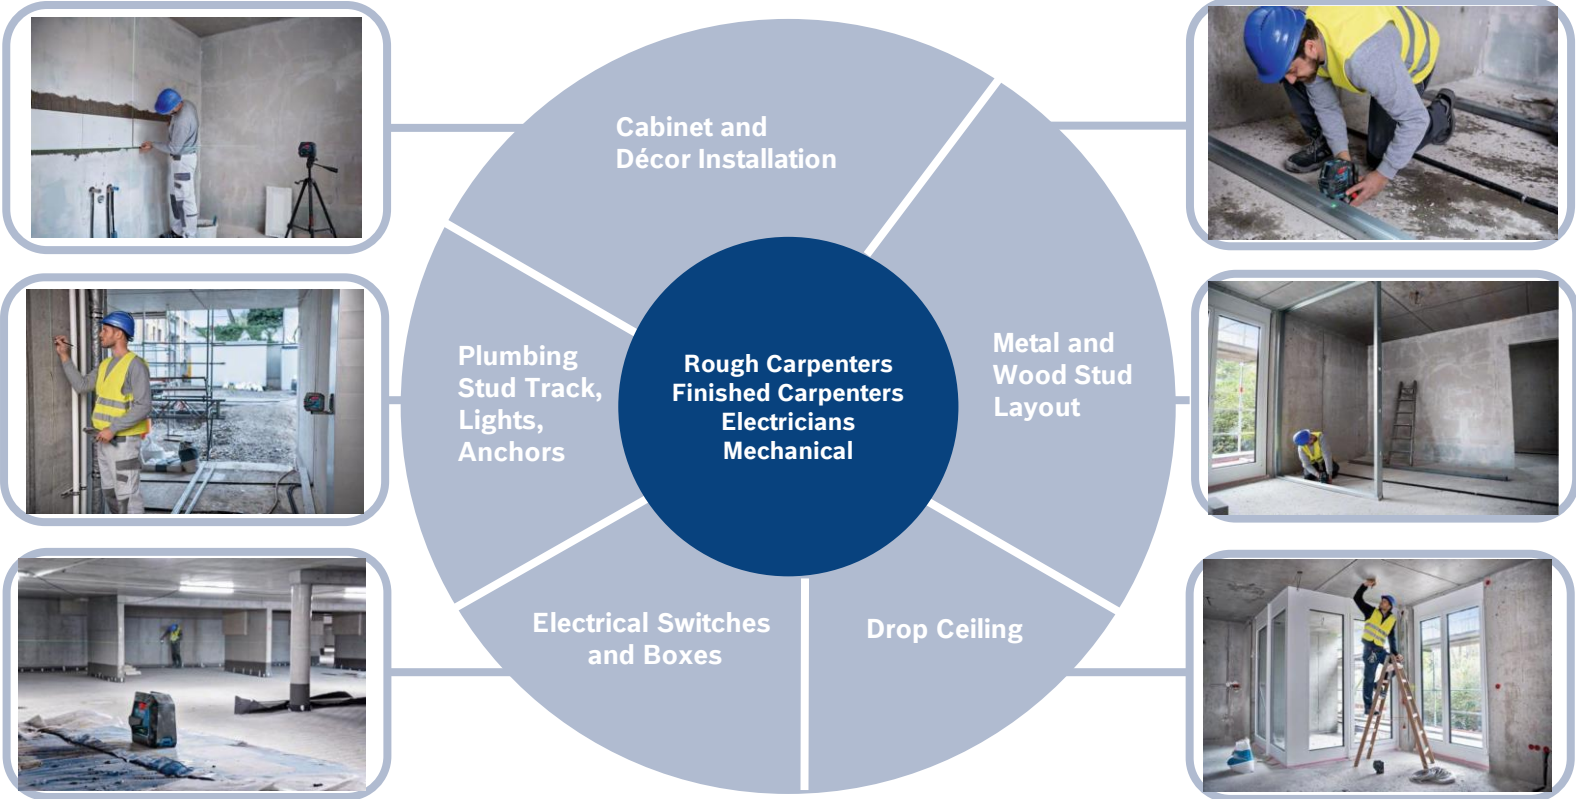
Cabinet and Décor Installation

Metal and Wood Stud Layout

Drop Ceiling

Electrical Switches and Boxes

Plumbing Stud Track, Lights, Anchors

Rough Carpenters
Finished Carpenters
Electricians
Mechanical